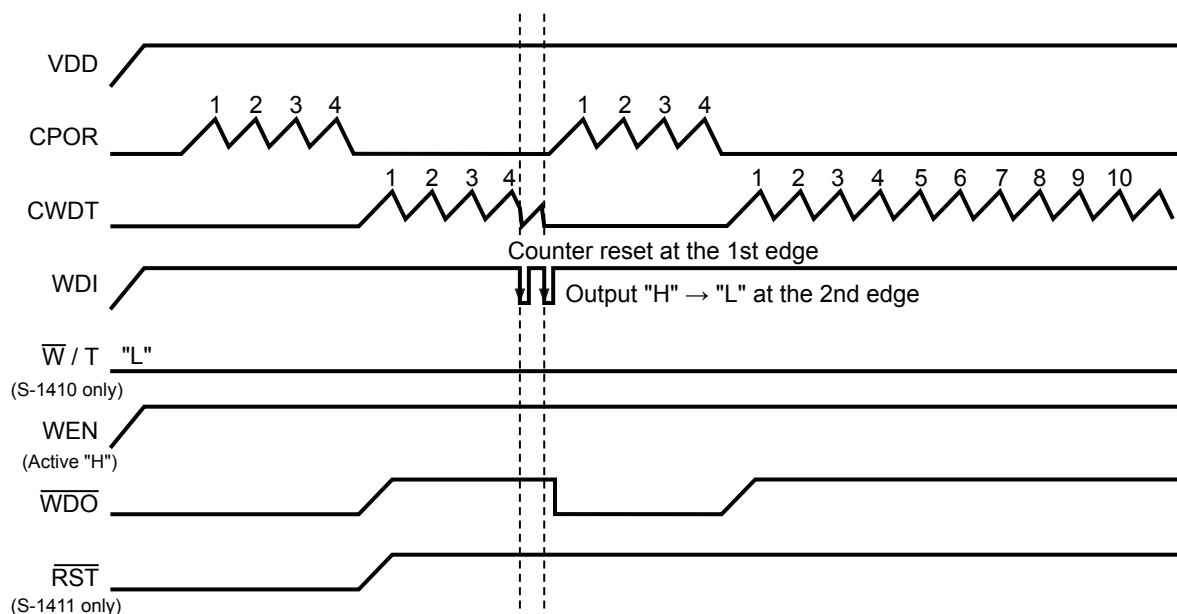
VDD

1 2 3 4
CPOR
1 2 3 4

1 2 3 4
CWDT
1 2 3 4 5 6 7 8 9 10

Counter reset at the 1st edge

WDI
Output "H" → "L" at the 2nd edge

$\overline{W}$ / T "L"
(S-1410 only)

WEN
(Active "H")

$\overline{WDO}$

$\overline{RST}$
(S-1411 only)